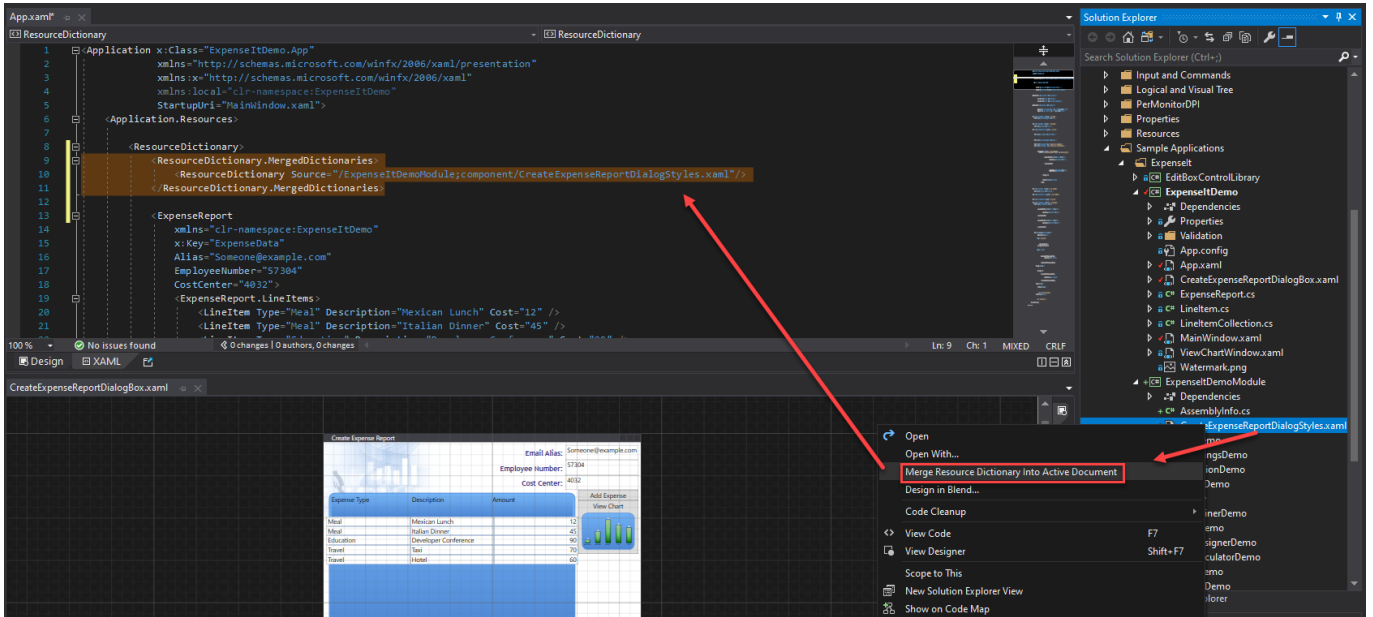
App.xaml*

ResourceDictionary

ResourceDictionary

1 <Application x:Class="ExpenseItDemo.App"
2 xmlns="http://schemas.microsoft.com/winfx/2006/xaml/presentation"
3 xmlns:x="http://schemas.microsoft.com/winfx/2006/xaml"
4 xmlns:local="clr-namespace:ExpenseItDemo"
5 StartupUri="MainWindow.xaml">
6 <Application.Resources>
7
8 <ResourceDictionary>
9 <ResourceDictionary.MergedDictionaries>
10 <ResourceDictionary Source="/ExpenseItDemoModule;component/CreateExpenseReportDialogStyles.xaml"/>
11 </ResourceDictionary.MergedDictionaries>
12
13 <ExpenseReport
14 xmlns="clr-namespace:ExpenseItDemo"
15 x:Key="ExpenseData"
16 Alias="Someone@example.com"
17 EmployeeNumber="57304"
18 CostCenter="4032">
19 <ExpenseReport.LineItems>
20 <LineItem Type="Meal" Description="Mexican Lunch" Cost="12" />
21 <LineItem Type="Meal" Description="Italian Dinner" Cost="45" />

100 % No issues found 0 changes | 0 authors, 0 changes Ln: 9 Ch: 1 MIXED CRLF

Design XAML

CreateExpenseReportDialogBox.xaml

Create Expense Report
Email Alias: Someone@example.com
Employee Number: 57304
Cost Center: 4032
Add Expense
View Chart

| Expense Type | Description | Amount |
|---|---|---|
| Meal | Mexican Lunch | 12 |
| Meal | Italian Dinner | 45 |
| Education | Developer Conference | 90 |
| Travel | Taxi | 70 |
| Travel | Hotel | 60 |

Solution Explorer
Search Solution Explorer (Ctrl+;)
Input and Commands
Logical and Visual Tree
PerMonitorDPI
Properties
Resources
Sample Applications
ExpenseIt
EditBoxControlLibrary
ExpenseItDemo
Dependencies
Properties
Validation
App.config
App.xaml
CreateExpenseReportDialogBox.xaml
ExpenseReport.cs
LineItem.cs
LineItemCollection.cs
MainWindow.xaml
ViewChartWindow.xaml
Watermark.png
ExpenseItDemoModule
Dependencies
AssemblyInfo.cs
CreateExpenseReportDialogStyles.xaml

Open
Open With...
Merge Resource Dictionary Into Active Document
Design in Blend...
Code Cleanup
View Code F7
View Designer Shift+F7
Scope to This
New Solution Explorer View
Show on Code Map